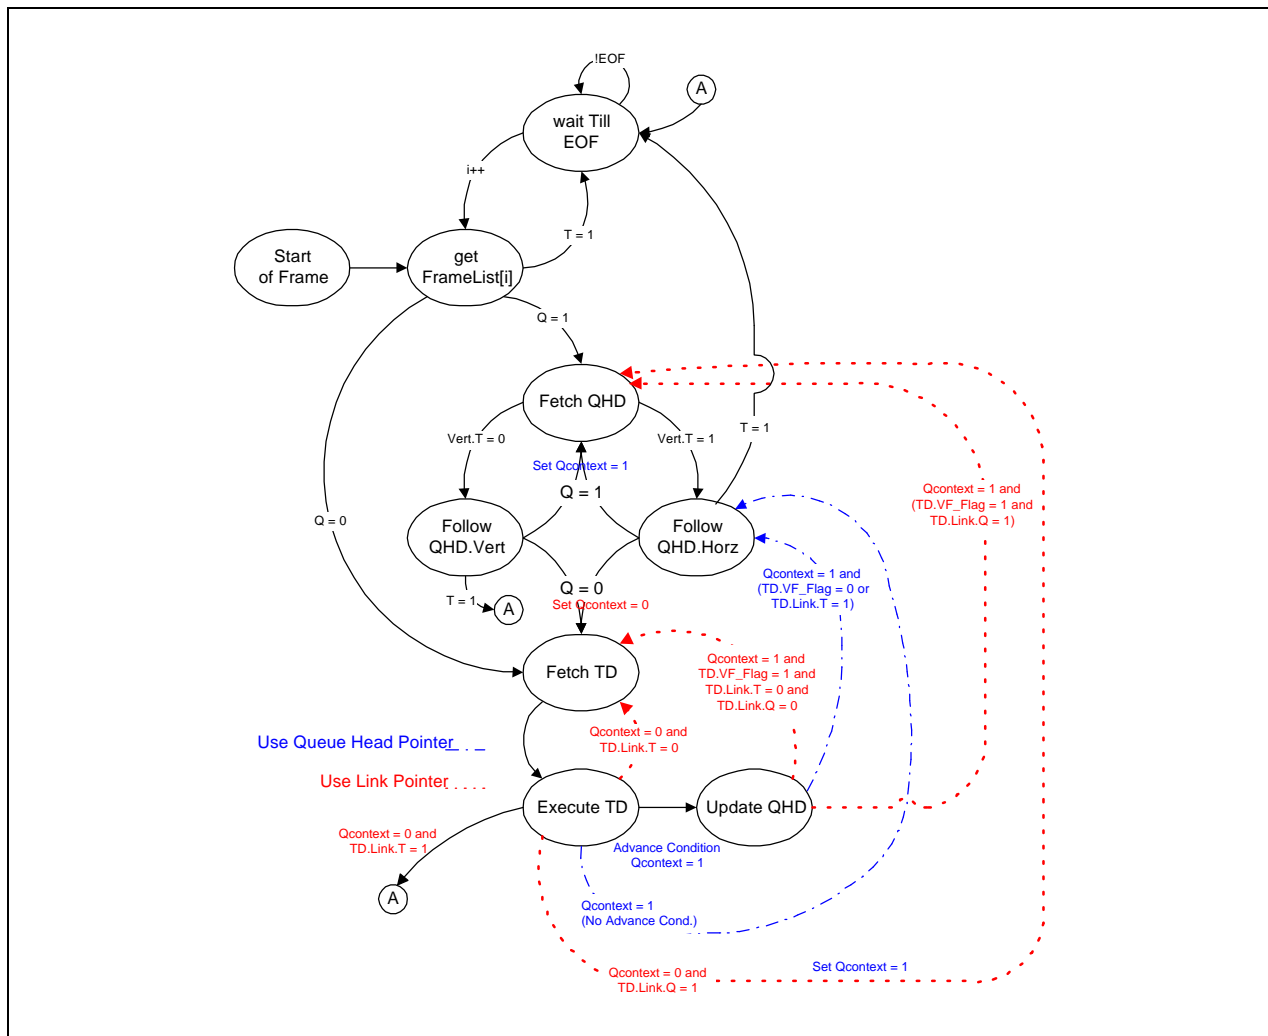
!EOF

A

wait Till EOF

i++

T = 1

Start of Frame

get FrameList[i]

Q = 1

Fetch QHD

T = 1

Vert.T = 0

Vert.T = 1

Set Qcontext = 1

Q = 1

Qcontext = 1 and (TD.VF_Flag = 1 and TD.Link.Q = 1)

Q = 0

Follow QHD.Vert

Follow QHD.Horz

Q = 0

Set Qcontext = 0

Qcontext = 1 and (TD.VF_Flag = 0 or TD.Link.T = 1)

T = 1

A

Fetch TD

Qcontext = 1 and TD.VF_Flag = 1 and TD.Link.T = 0 and TD.Link.Q = 0

Use Queue Head Pointer

Qcontext = 0 and TD.Link.T = 0

Use Link Pointer

Execute TD

Update QHD

Qcontext = 0 and TD.Link.T = 1

Advance Condition Qcontext = 1

A

Qcontext = 1 (No Advance Cond.)

Qcontext = 0 and TD.Link.Q = 1

Set Qcontext = 1